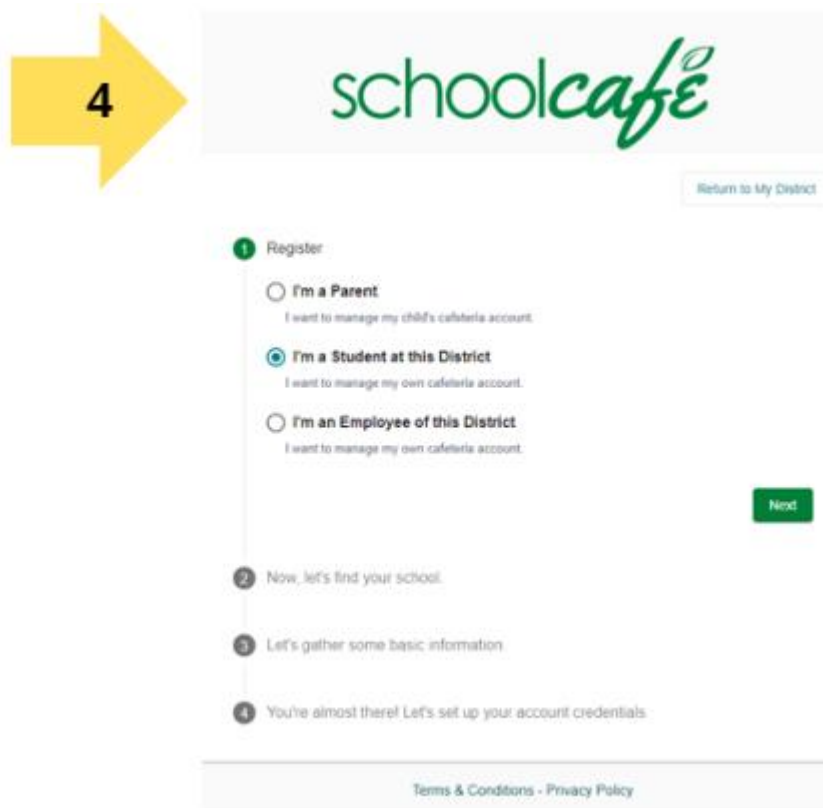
4

schoolcafé

Return to My District

1 Register

I'm a Parent
I want to manage my child's cafeteria account.

I'm a Student at this District
I want to manage my own cafeteria account.

I'm an Employee of this District
I want to manage my own cafeteria account.

Next

2 Now, let's find your school.

3 Let's gather some basic information.

4 You're almost there! Let's set up your account credentials.

Terms & Conditions - Privacy Policy